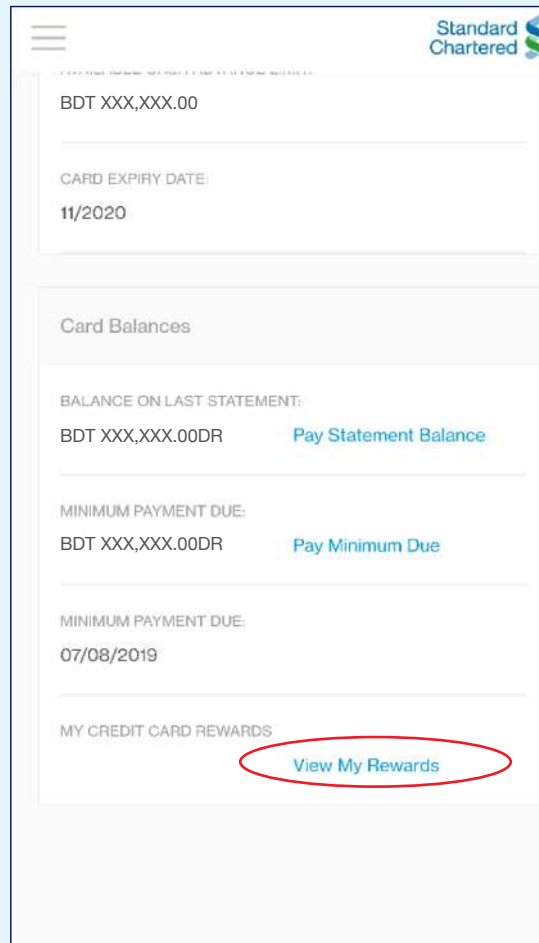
Standard Chartered

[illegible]

BDT XXX,XXX.00

CARD EXPIRY DATE:

11/2020

Card Balances

BALANCE ON LAST STATEMENT:

BDT XXX,XXX.00DR

Pay Statement Balance

MINIMUM PAYMENT DUE:

BDT XXX,XXX.00DR

Pay Minimum Due

MINIMUM PAYMENT DUE:

07/08/2019

MY CREDIT CARD REWARDS

View My Rewards